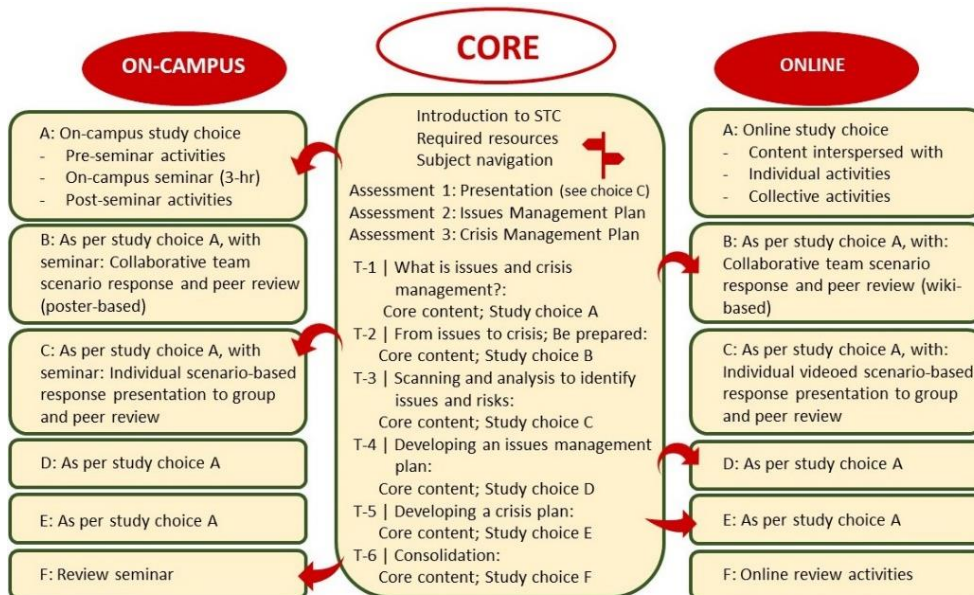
ON-CAMPUS

CORE

ONLINE

Introduction to STC
Required resources
Subject navigation

Assessment 1: Presentation (see choice C)
Assessment 2: Issues Management Plan
Assessment 3: Crisis Management Plan

T-1 | What is issues and crisis management?:
Core content; Study choice A
T-2 | From issues to crisis; Be prepared:
Core content; Study choice B
T-3 | Scanning and analysis to identify issues and risks:
Core content; Study choice C
T-4 | Developing an issues management plan:
Core content; Study choice D
T-5 | Developing a crisis plan:
Core content; Study choice E
T-6 | Consolidation:
Core content; Study choice F

A: On-campus study choice
- Pre-seminar activities
- On-campus seminar (3-hr)
- Post-seminar activities

B: As per study choice A, with seminar: Collaborative team scenario response and peer review (poster-based)

C: As per study choice A, with seminar: Individual scenario-based response presentation to group and peer review

D: As per study choice A

E: As per study choice A

F: Review seminar

A: Online study choice
- Content interspersed with
- Individual activities
- Collective activities

B: As per study choice A, with: Collaborative team scenario response and peer review (wiki-based)

C: As per study choice A, with: Individual videoed scenario-based response presentation to group and peer review

D: As per study choice A

E: As per study choice A

F: Online review activities